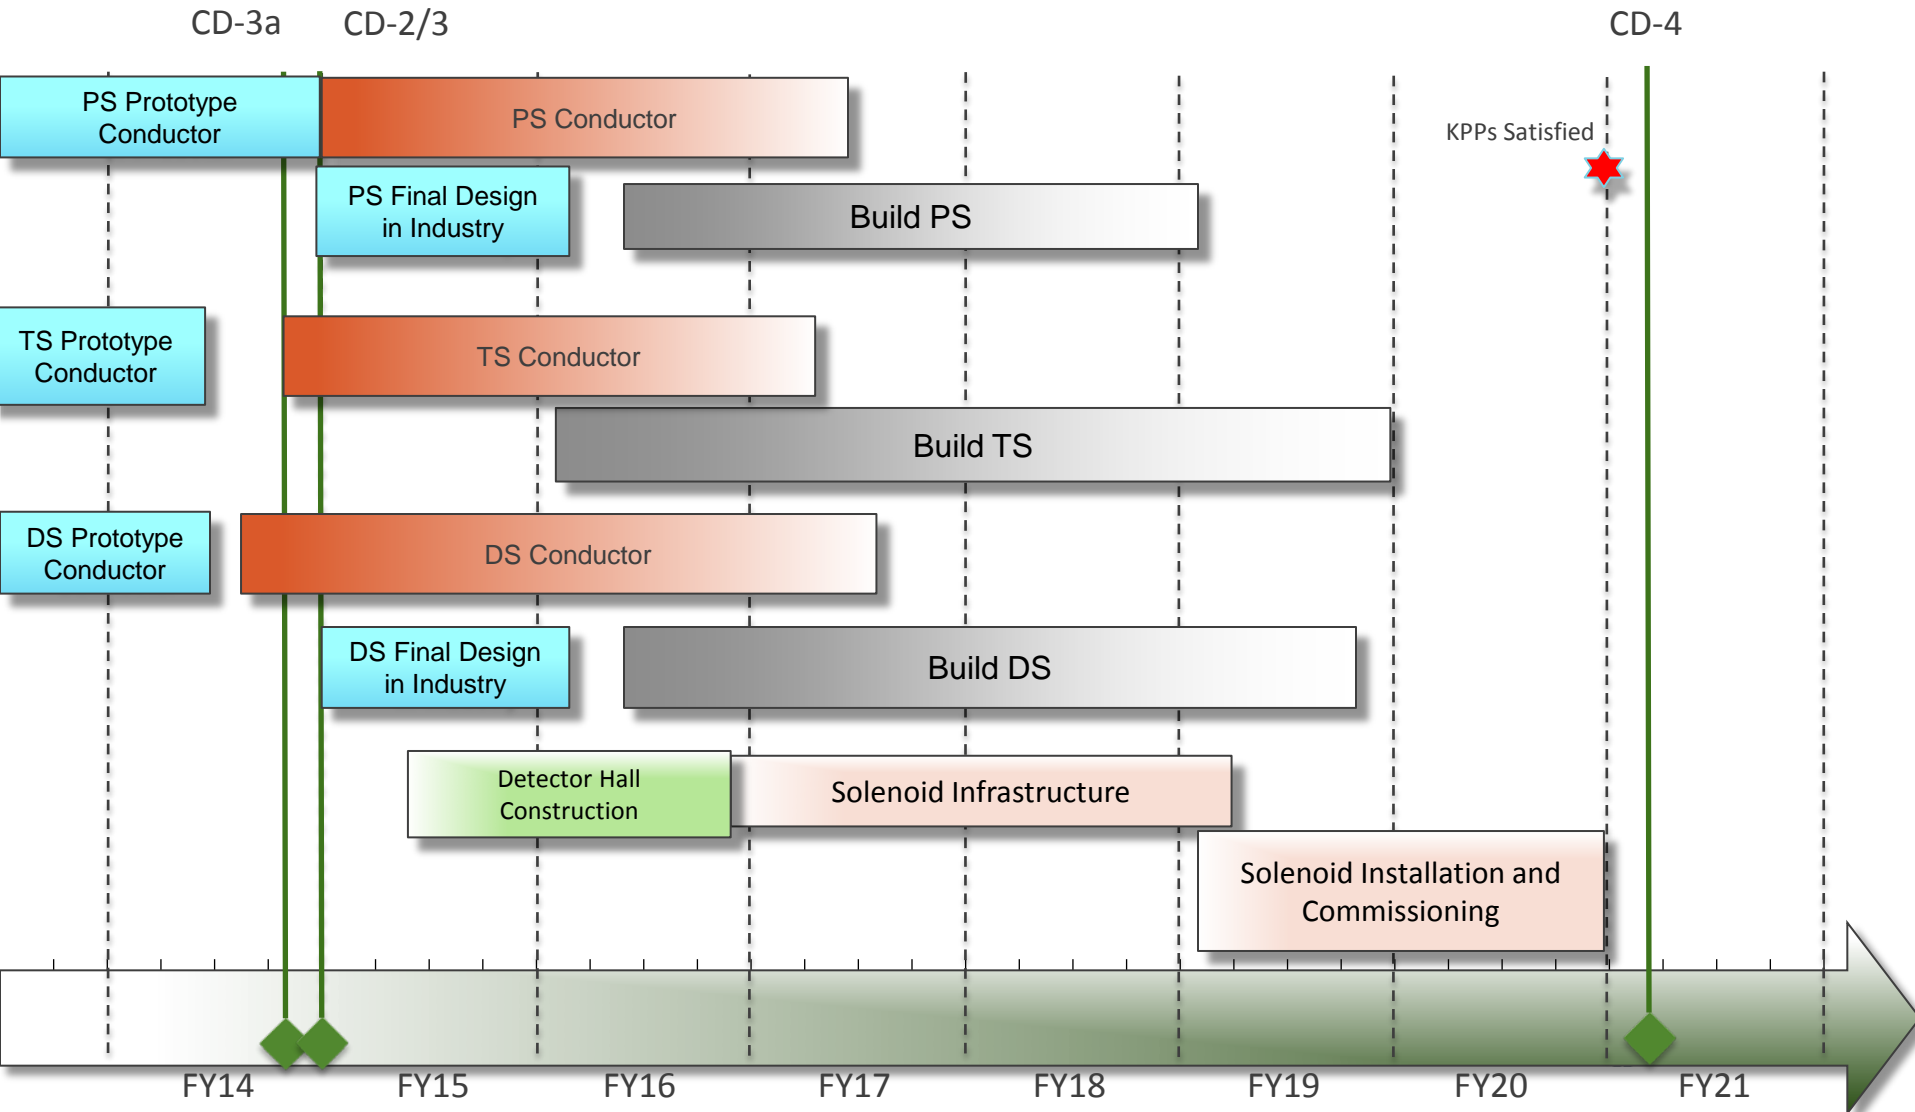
CD-3a
CD-2/3
CD-4

PS Prototype Conductor
PS Conductor
KPPs Satisfied
PS Final Design in Industry
Build PS
TS Prototype Conductor
TS Conductor
Build TS
DS Prototype Conductor
DS Conductor
DS Final Design in Industry
Build DS
Detector Hall Construction
Solenoid Infrastructure
Solenoid Installation and Commissioning

FY14
FY15
FY16
FY17
FY18
FY19
FY20
FY21